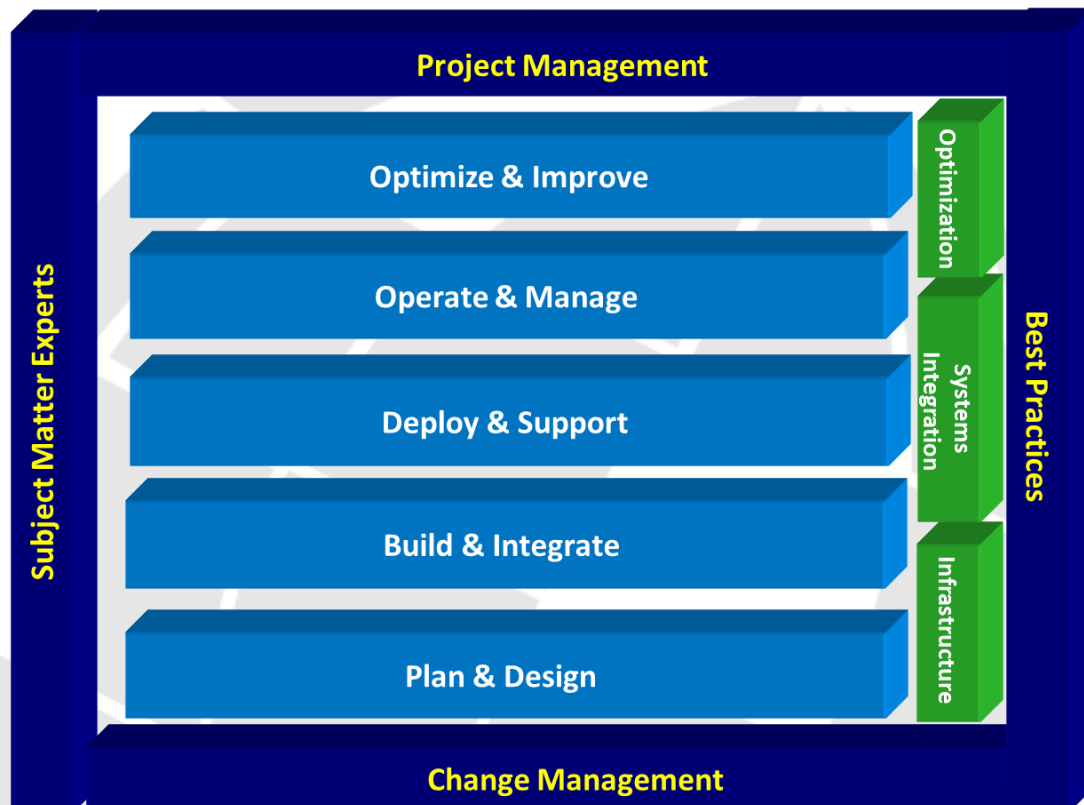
Project Management

Subject Matter Experts

Optimize & Improve

Operate & Manage

Deploy & Support

Build & Integrate

Plan & Design

Optimization

Systems Integration

Infrastructure

Best Practices

Change Management